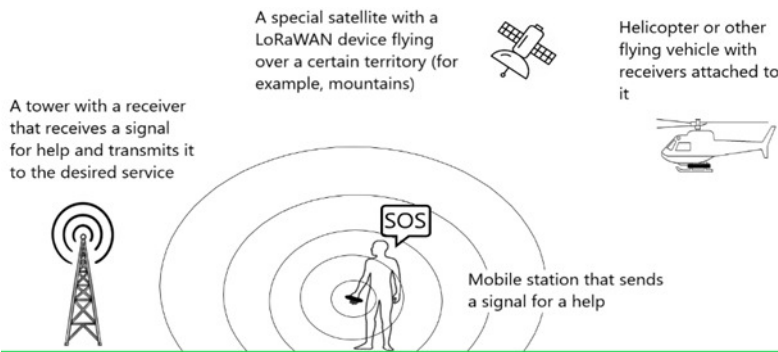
A special satellite with a LoRaWAN device flying over a certain territory (for example, mountains)

Helicopter or other flying vehicle with receivers attached to it

A tower with a receiver that receives a signal for help and transmits it to the desired service

SOS

Mobile station that sends a signal for a help